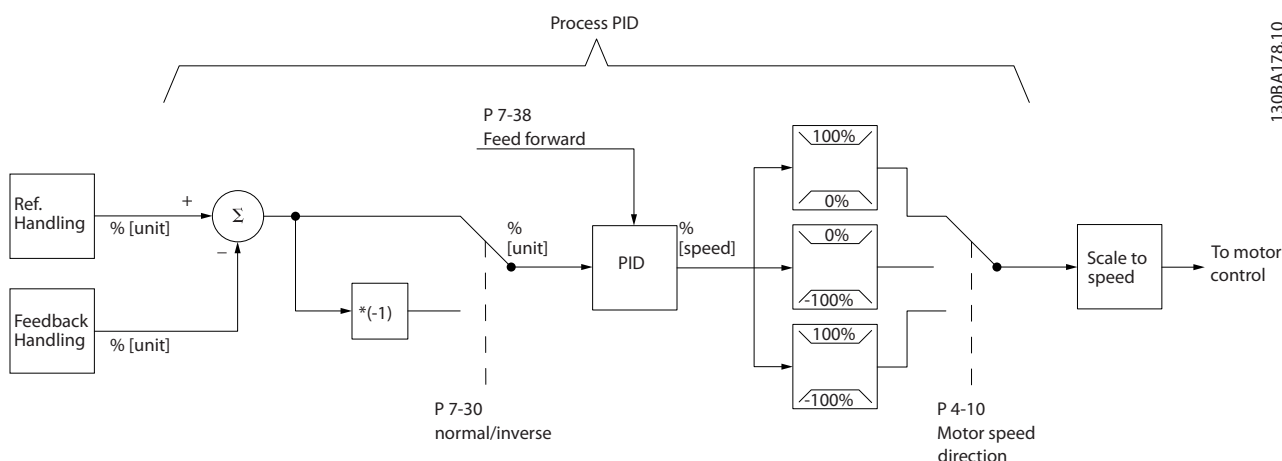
Process PID

130BA178.10

P 7-38
Feed forward

Ref. Handling

% [unit]

+

$\Sigma$

−

Feedback Handling

% [unit]

*(-1)

%
[unit]

PID

%
[speed]

100%

0%

0%

-100%

100%

-100%

Scale to speed

To motor control

P 7-30
normal/inverse

P 4-10
Motor speed direction